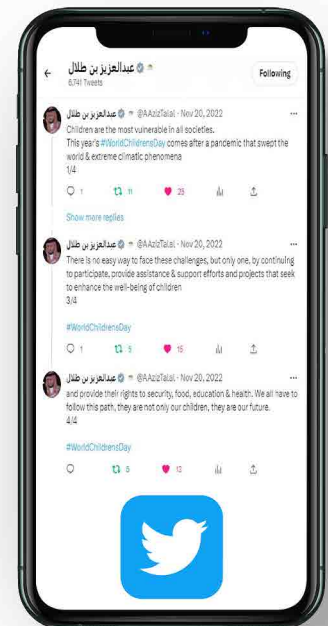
عبدالعزيز بن طلال
6,741 Tweets

Following

عبدالعزيز بن طلال @AAzizTalal · Nov 20, 2022
Children are the most vulnerable in all societies.
This year's #WorldChildrensDay comes after a pandemic that swept the world & extreme climatic phenomena
1/4

1 11 25

Show more replies

عبدالعزيز بن طلال @AAzizTalal · Nov 20, 2022
There is no easy way to face these challenges, but only one, by continuing to participate, provide assistance & support efforts and projects that seek to enhance the well-being of children
3/4

#WorldChildrensDay

1 9 15

عبدالعزيز بن طلال @AAzizTalal · Nov 20, 2022
and provide their rights to security, food, education & health. We all have to follow this path, they are not only our children, they are our future.
4/4

#WorldChildrensDay

5 13